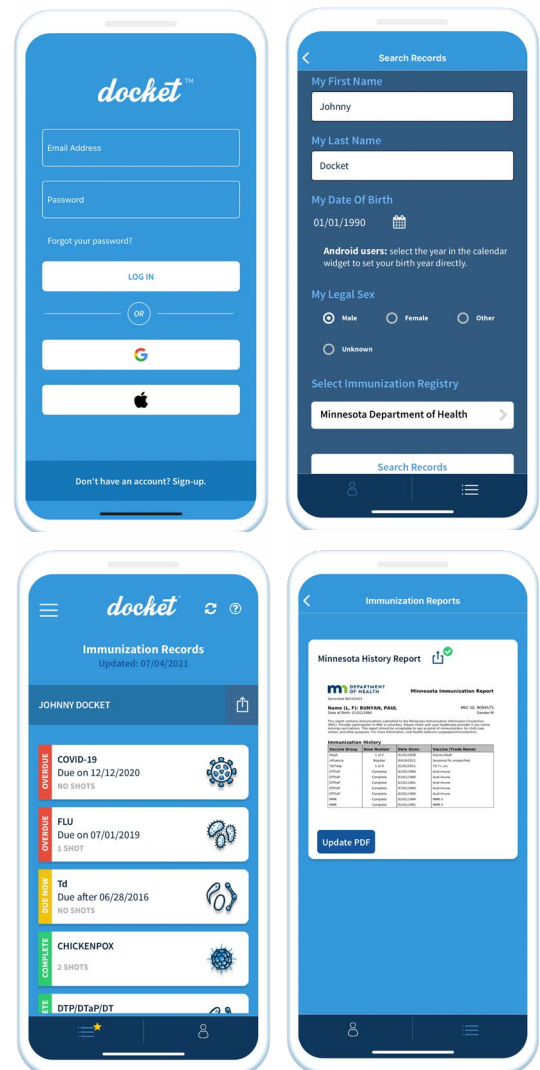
docket™

Email Address

Password

Forgot your password?

LOG IN

OR

Don't have an account? Sign-up.

Search Records

My First Name

Johnny

My Last Name

Docket

My Date Of Birth

01/01/1990

Android users: select the year in the calendar widget to set your birth year directly.

My Legal Sex

Male Female Other

Unknown

Select Immunization Registry

Minnesota Department of Health

Search Records

docket

Immunization Records
Updated: 07/04/2021

JOHNNY DOCKET

OVERDUE
COVID-19
Due on 12/12/2020
NO SHOTS

OVERDUE
FLU
Due on 07/01/2019
1 SHOT

DUE NOW
Td
Due after 06/28/2016
NO SHOTS

COMPLETE
CHICKENPOX
2 SHOTS

ETE
DTP/DTaP/DT

Immunization Reports

Minnesota History Report

DEPARTMENT OF HEALTH

Minnesota Immunization Report

Name (L, F): BUNYAN, PAUL

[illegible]

Immunization History

| Vaccine Group | Dose Number | Date Given | Vaccine (Trade Name) |
|---|---|---|---|
| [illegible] | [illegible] | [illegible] | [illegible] |

Update PDF